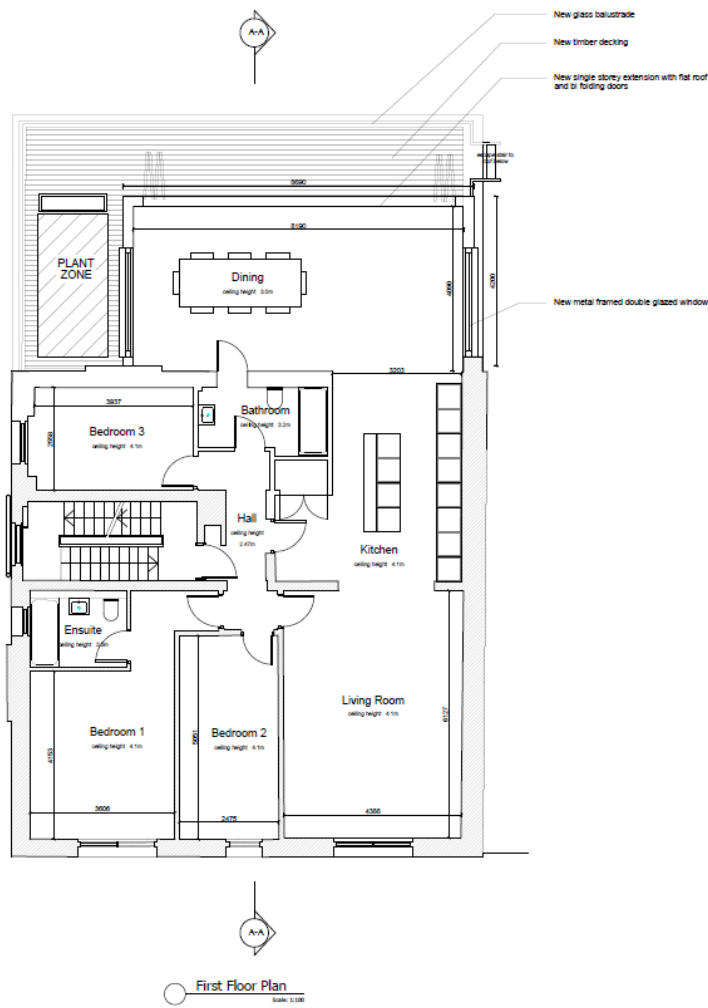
A-A

New glass balustrade

New timber decking

New single storey extension with flat roof and bi folding doors

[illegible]

8690

8190

PLANT ZONE

Dining
ceiling height 3.0m

4000

4300

New metal framed double glazed window

3203

3937

Bedroom 3
ceiling height 4.1m

2558

Bathroom
ceiling height 3.2m

Hall
ceiling height 2.47m

Kitchen
ceiling height 4.1m

Ensuite
ceiling height 3.0m

Living Room
ceiling height 4.1m

6127

Bedroom 1
ceiling height 4.1m

4153

Bedroom 2
ceiling height 4.1m

5061

3606

2475

4368

A-A

First Floor Plan
Scale: 1:100